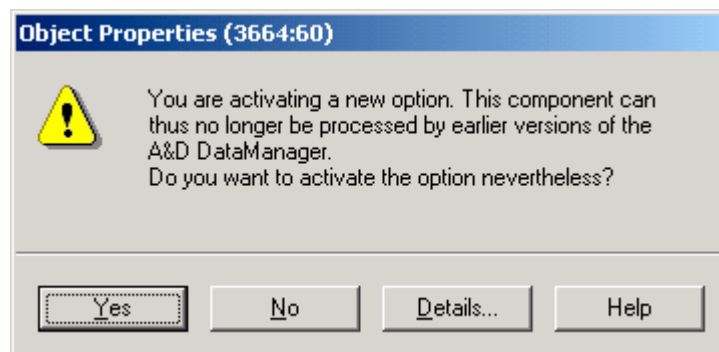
Object Properties (3664:60)

You are activating a new option. This component can thus no longer be processed by earlier versions of the A&D DataManager.
Do you want to activate the option nevertheless?

Yes

No

Details...

Help